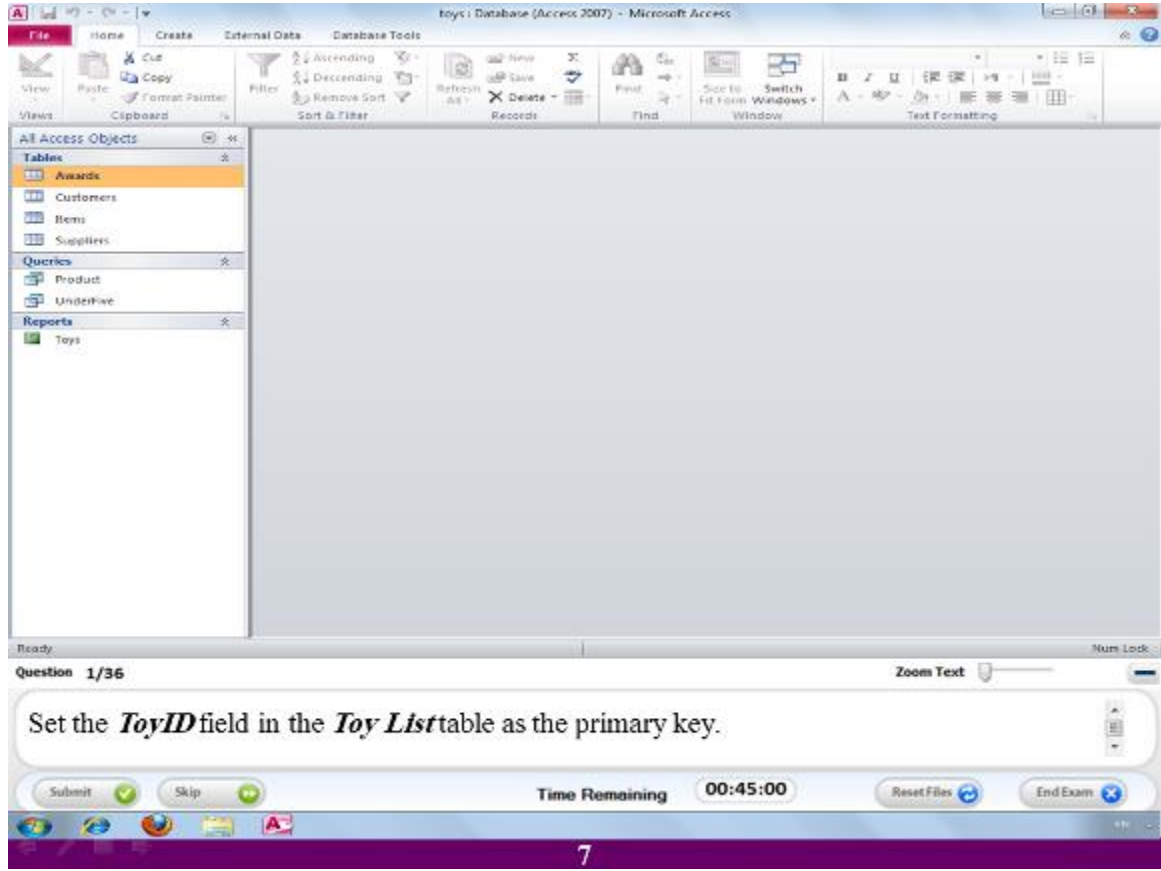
toys : Database (Access 2007) - Microsoft Access

File Home Create External Data Database Tools

View
Views

Paste
Cut
Copy
Format Painter
Clipboard

Filter
Ascending
Descending
Remove Sort
Sort & Filter

Refresh All
New
Save
Delete
Records

Find
Find

Size to Fit Form
Switch Windows
Window

Text Formatting

All Access Objects
Tables
Awards
Customers
Items
Suppliers
Queries
Product
UnderFive
Reports
Toys

Ready
Num Lock

Question 1/36
Zoom Text

Set the ***ToyID*** field in the ***Toy List*** table as the primary key.

Submit
Skip
Time Remaining
00:45:00
Reset Files
End Exam

7